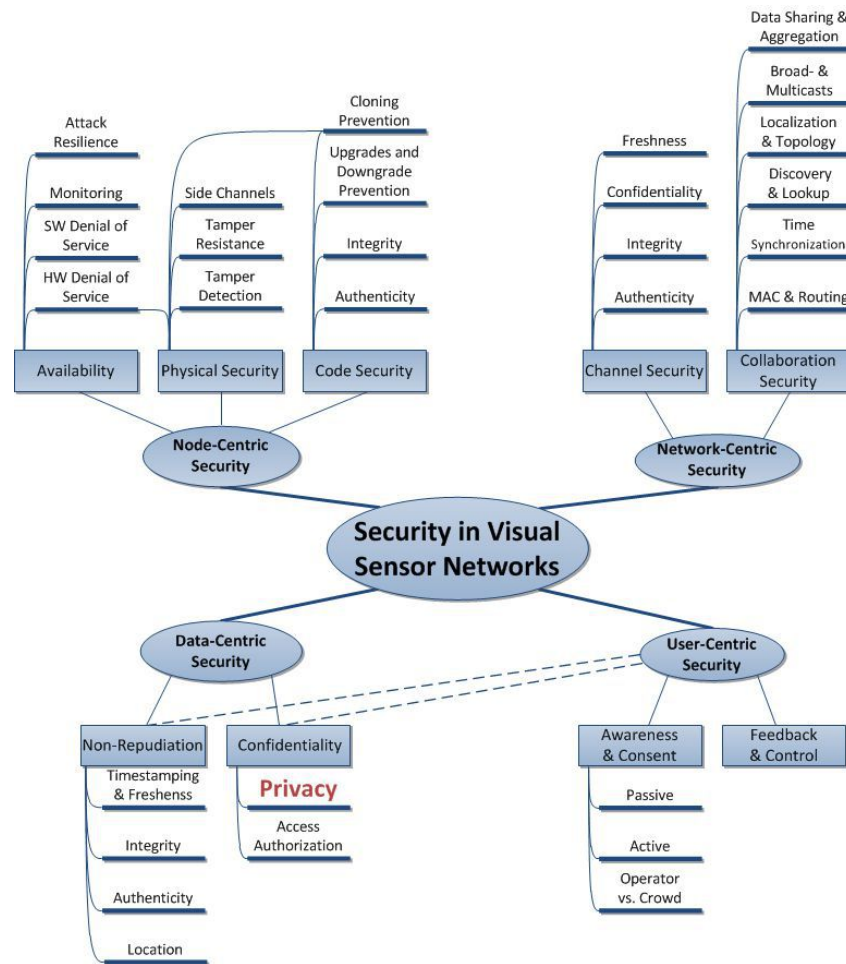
Security in Visual Sensor Networks

Node-Centric Security

Availability
Attack Resilience
Monitoring
SW Denial of Service
HW Denial of Service

Physical Security
Side Channels
Tamper Resistance
Tamper Detection

Code Security
Cloning Prevention
Upgrades and Downgrade Prevention
Integrity
Authenticity

Network-Centric Security

Channel Security
Freshness
Confidentiality
Integrity
Authenticity

Collaboration Security
Data Sharing & Aggregation
Broad- & Multicasts
Localization & Topology
Discovery & Lookup
Time Synchronization
MAC & Routing

Data-Centric Security

Non-Repudiation
Timestamping & Freshenss
Integrity
Authenticity
Location

Confidentiality
Privacy
Access Authorization

User-Centric Security

Awareness & Consent
Passive
Active
Operator vs. Crowd

Feedback & Control